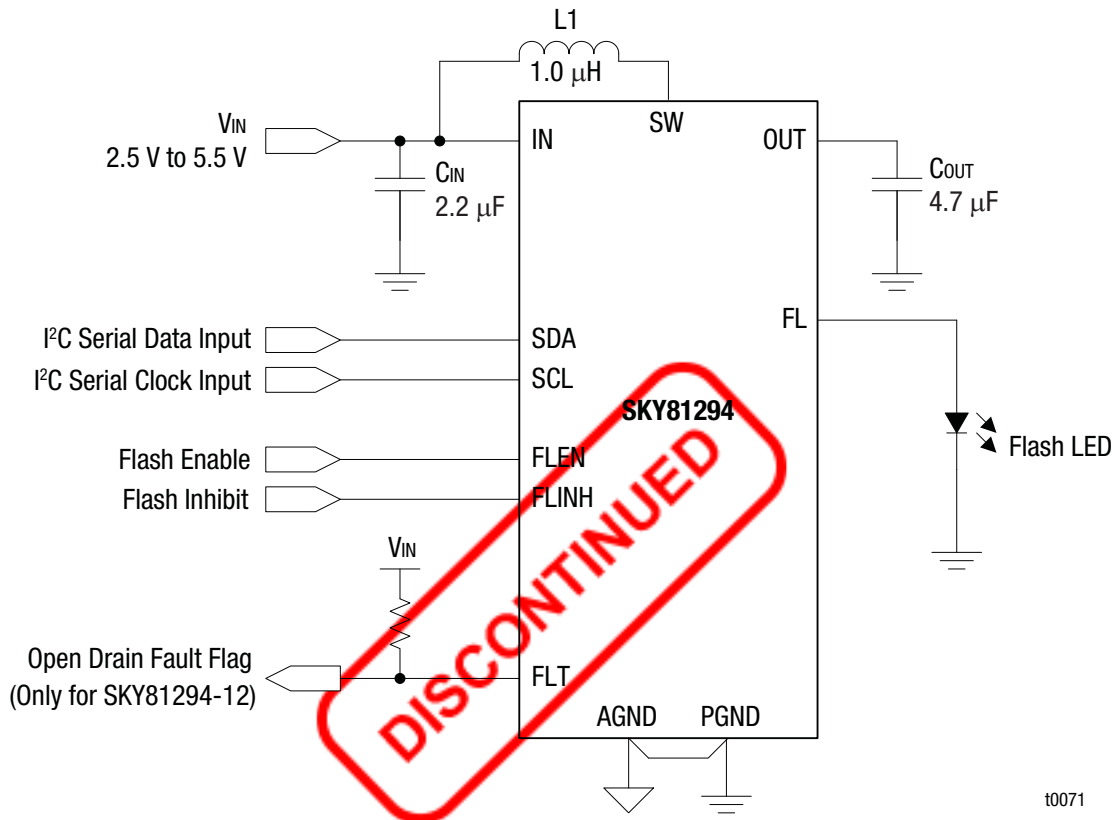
L1
1.0 μH

$V_{IN}$
2.5 V to 5.5 V

$C_{IN}$
2.2 μF

IN
SW
OUT

$C_{OUT}$
4.7 μF

FL

I²C Serial Data Input
I²C Serial Clock Input

SDA
SCL

SKY81294

Flash Enable
Flash Inhibit

FLEN
FLINH

Flash LED

$V_{IN}$

Open Drain Fault Flag
(Only for SKY81294-12)

FLT

AGND
PGND

DISCONTINUED

t0071